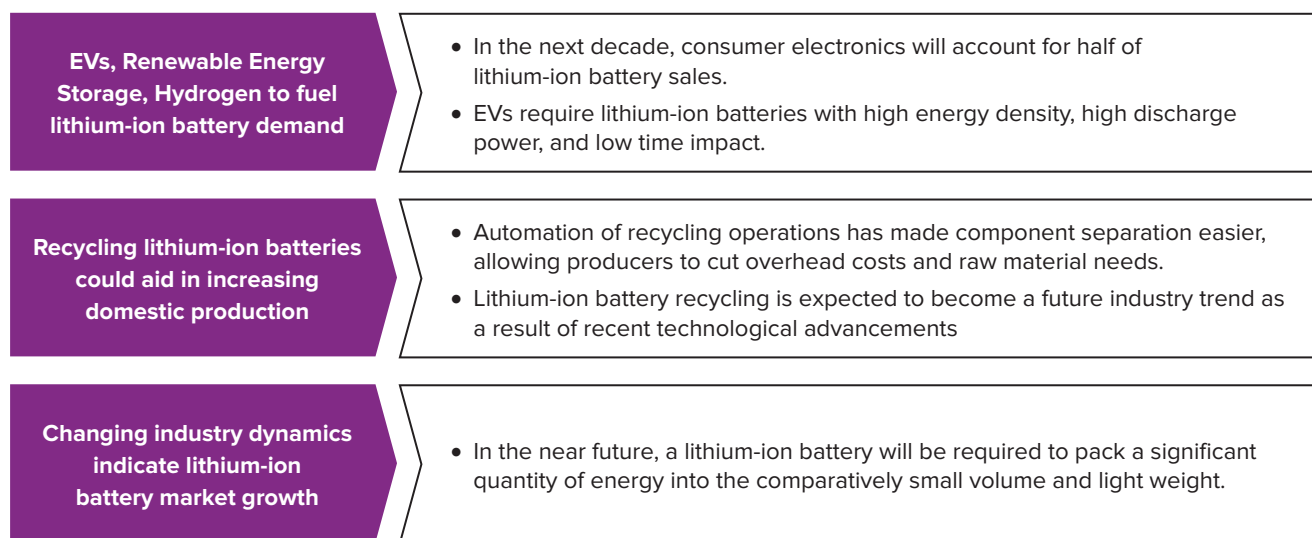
EVs, Renewable Energy Storage, Hydrogen to fuel lithium-ion battery demand

• In the next decade, consumer electronics will account for half of lithium-ion battery sales.
• EVs require lithium-ion batteries with high energy density, high discharge power, and low time impact.

Recycling lithium-ion batteries could aid in increasing domestic production

• Automation of recycling operations has made component separation easier, allowing producers to cut overhead costs and raw material needs.
• Lithium-ion battery recycling is expected to become a future industry trend as a result of recent technological advancements

Changing industry dynamics indicate lithium-ion battery market growth

• In the near future, a lithium-ion battery will be required to pack a significant quantity of energy into the comparatively small volume and light weight.